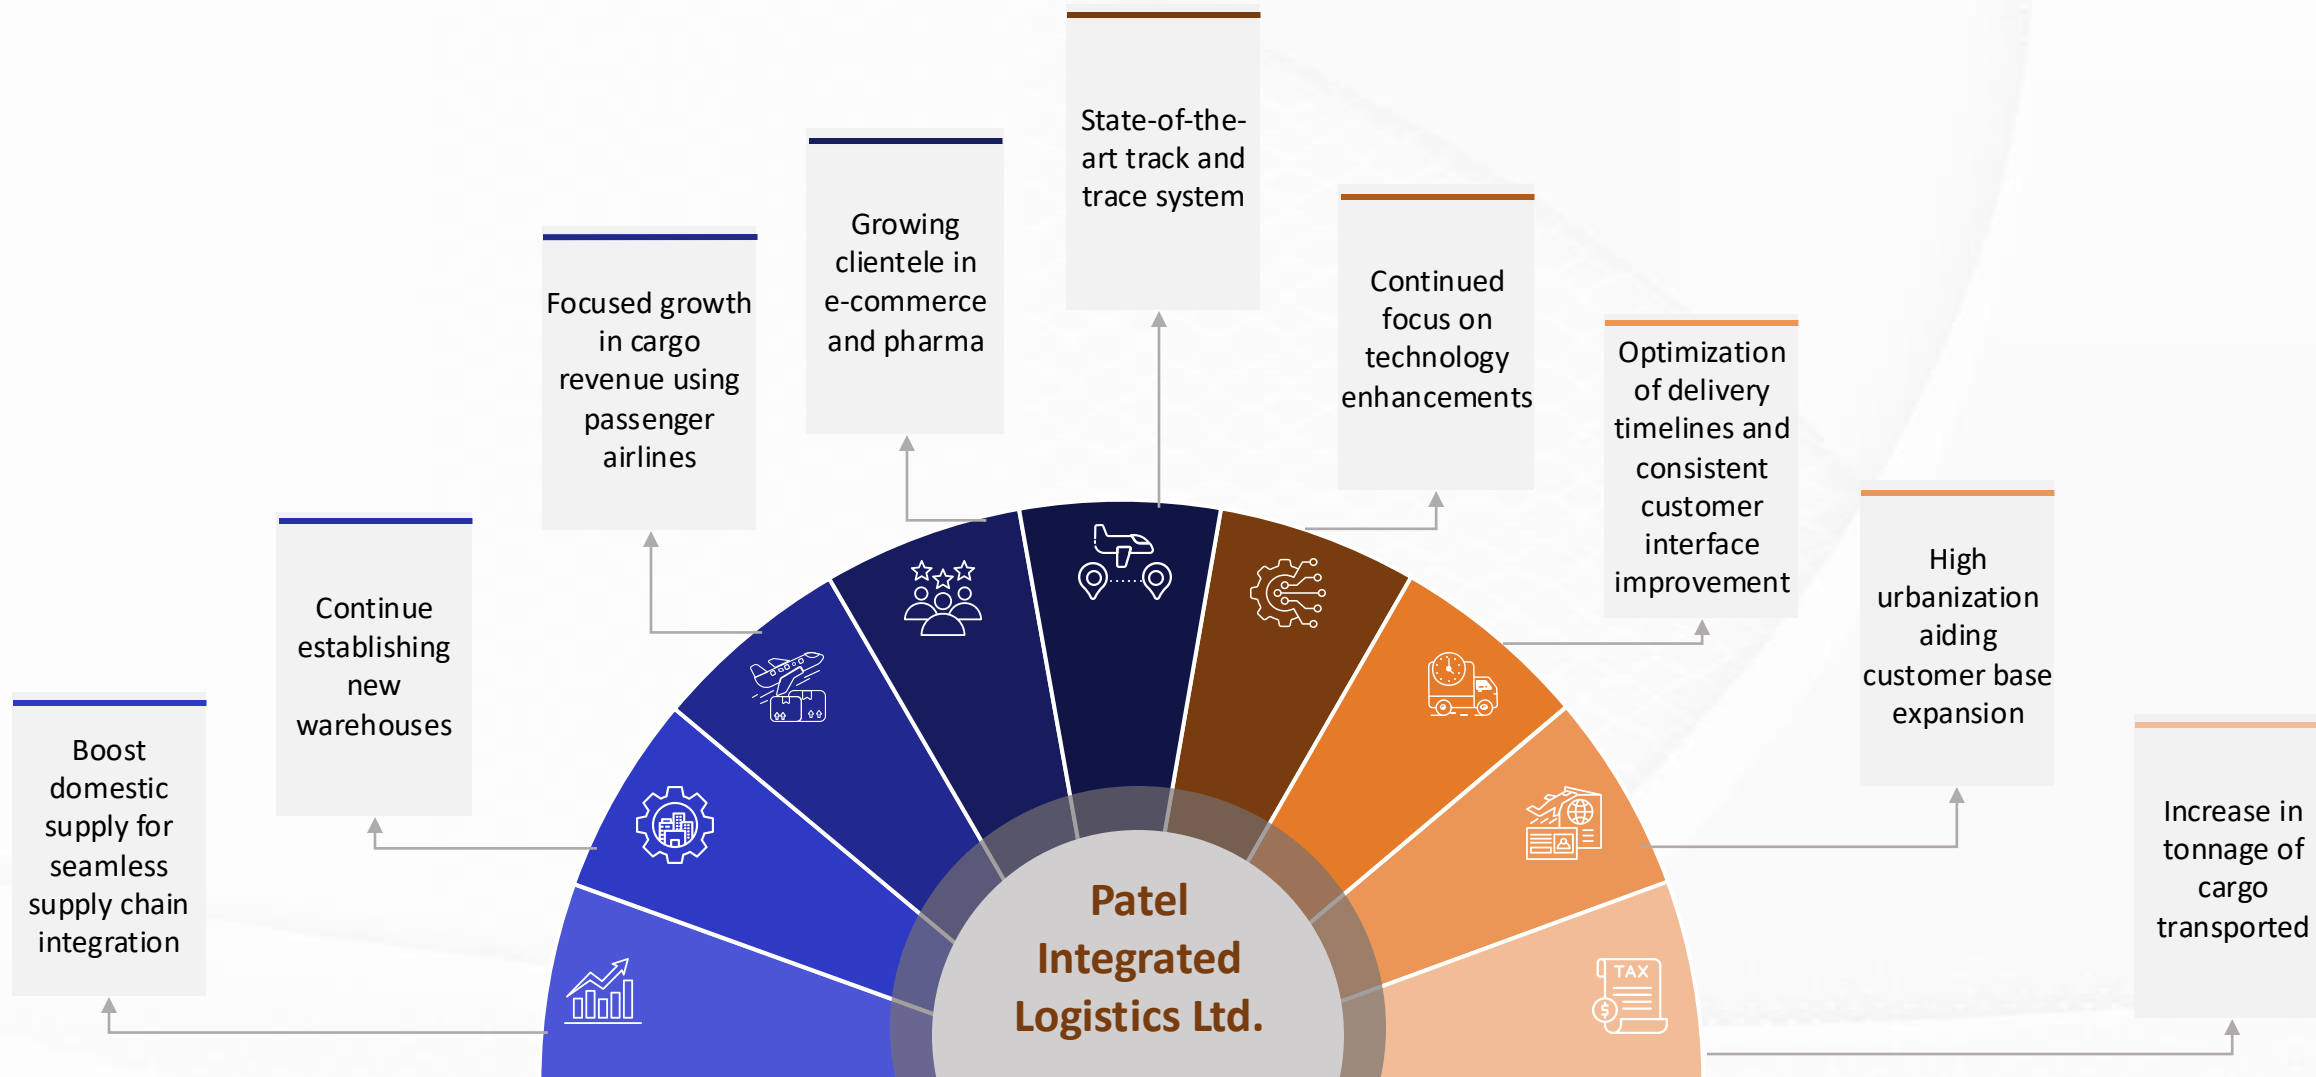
Boost domestic supply for seamless supply chain integration

Continue establishing new warehouses

Focused growth in cargo revenue using passenger airlines

Growing clientele in e-commerce and pharma

State-of-the-art track and trace system

Continued focus on technology enhancements

Optimization of delivery timelines and consistent customer interface improvement

High urbanization aiding customer base expansion

Increase in tonnage of cargo transported

TAX

Patel Integrated Logistics Ltd.